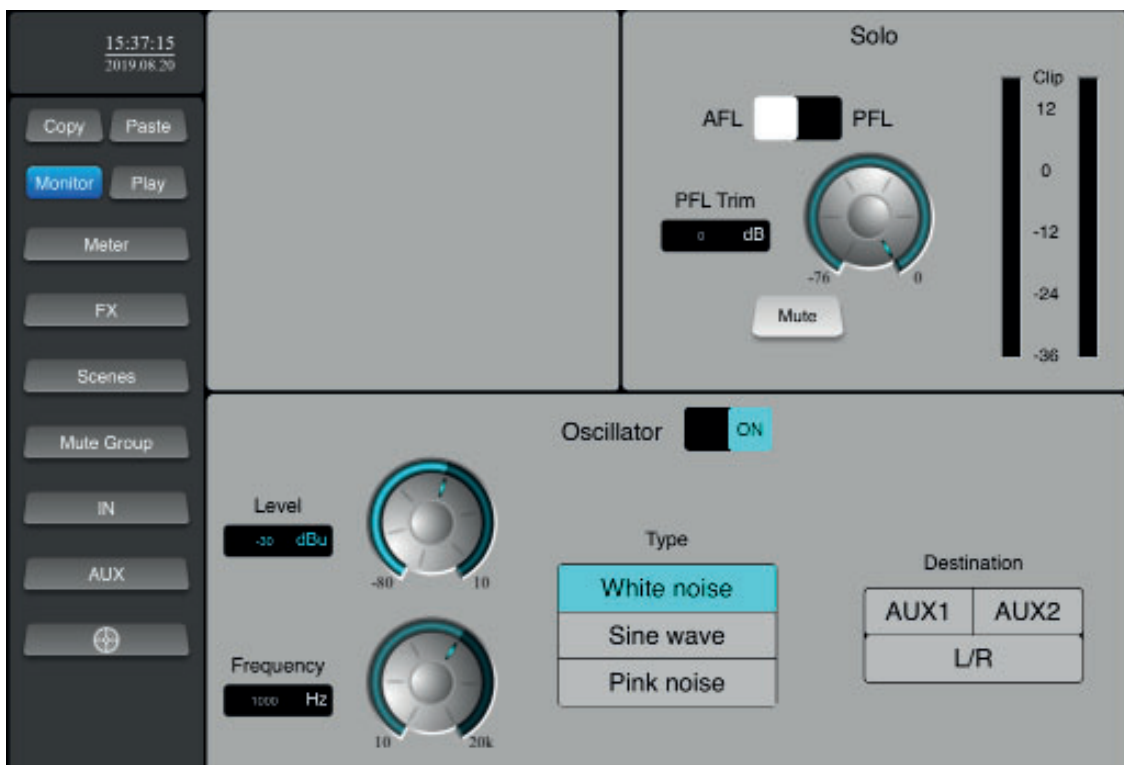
15:37:15
2019.08.20

Copy
Paste
Monitor
Play
Meter
FX
Scenes
Mute Group
IN
AUX

Solo

AFL
PFL

PFL Trim
0 dB
-76
0
Mute

Clip
12
0
-12
-24
-36

Oscillator
ON

Level
-30 dBu
-80
10

Frequency
1000 Hz
10
20k

Type
White noise
Sine wave
Pink noise

Destination
AUX1
AUX2
L/R